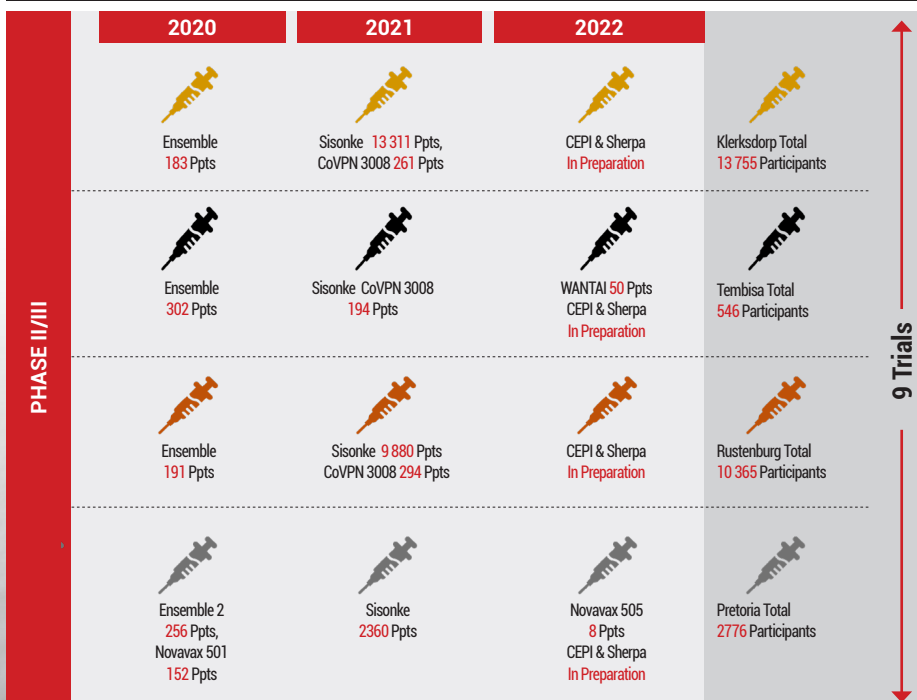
PHASE II/III

| 2020 | 2021 | 2022 | |
|---|---|---|---|
| Ensemble 183 Ppts | Sisonke 13 311 Ppts, CoVPN 3008 261 Ppts | CEPI & Sherpa In Preparation | Klerksdorp Total 13 755 Participants |
| Ensemble 302 Ppts | Sisonke CoVPN 3008 194 Ppts | WANTAI 50 Ppts CEPI & Sherpa In Preparation | Tembisa Total 546 Participants |
| Ensemble 191 Ppts | Sisonke 9 880 Ppts CoVPN 3008 294 Ppts | CEPI & Sherpa In Preparation | Rustenburg Total 10 365 Participants |
| Ensemble 2 256 Ppts, Novavax 501 152 Ppts | Sisonke 2360 Ppts | Novavax 505 8 Ppts CEPI & Sherpa In Preparation | Pretoria Total 2776 Participants |

9 Trials